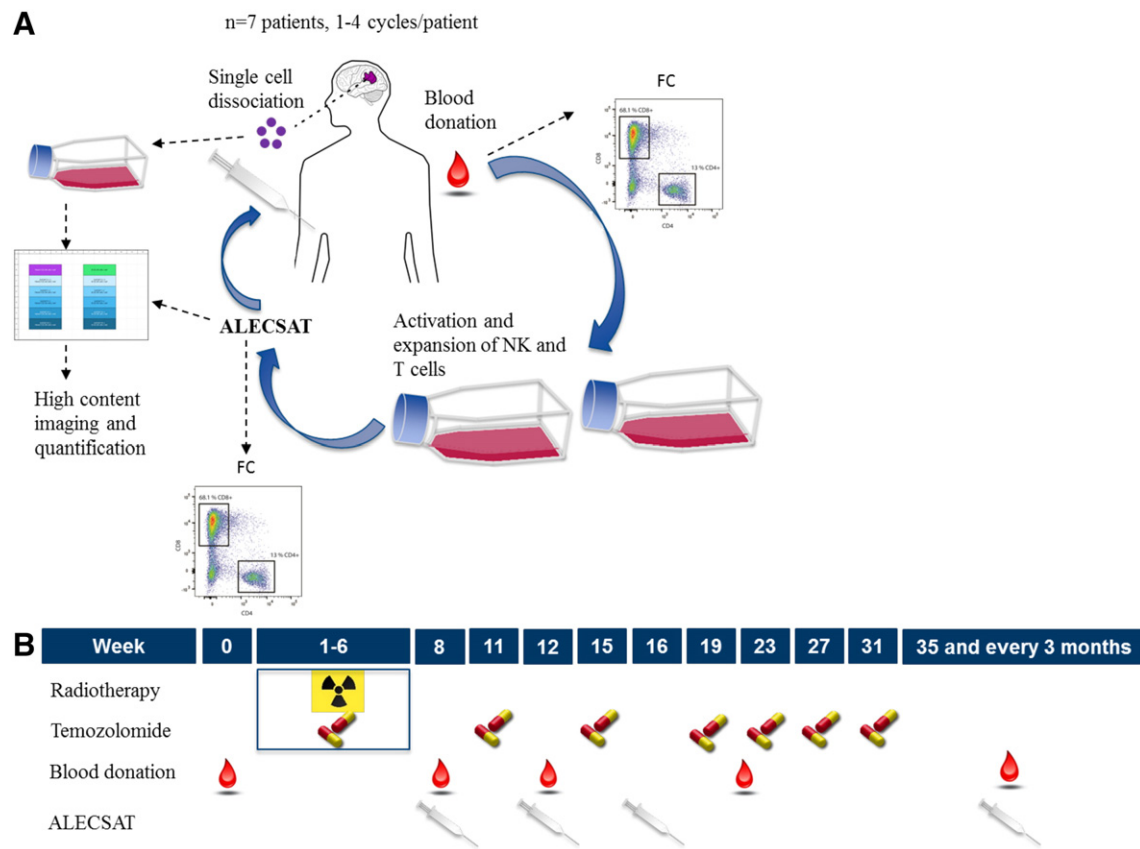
A

n=7 patients, 1-4 cycles/patient

Single cell dissociation

Blood donation

FC

68.1 % CD8+

13 % CD4+

CD8

CD4

ALECSAT

Activation and expansion of NK and T cells

High content imaging and quantification

FC

68.1 % CD8+

13 % CD4+

CD8

CD4

B

| Week | 0 | 1-6 | 8 | 11 | 12 | 15 | 16 | 19 | 23 | 27 | 31 | 35 and every 3 months |
|---|---|---|---|---|---|---|---|---|---|---|---|---|

Radiotherapy

Temozolomide

Blood donation

ALECSAT